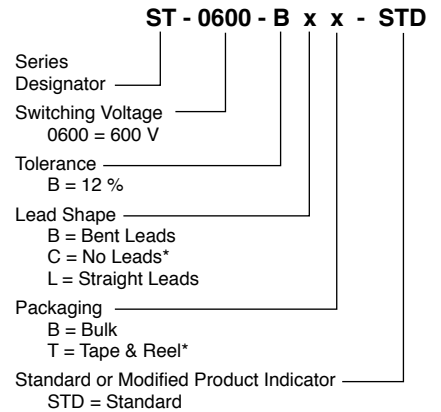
ST - 0600 - B x x - STD

Series Designator

Switching Voltage
0600 = 600 V

Tolerance
B = 12 %

Lead Shape
B = Bent Leads
C = No Leads*
L = Straight Leads

Packaging
B = Bulk
T = Tape & Reel*

Standard or Modified Product Indicator
STD = Standard